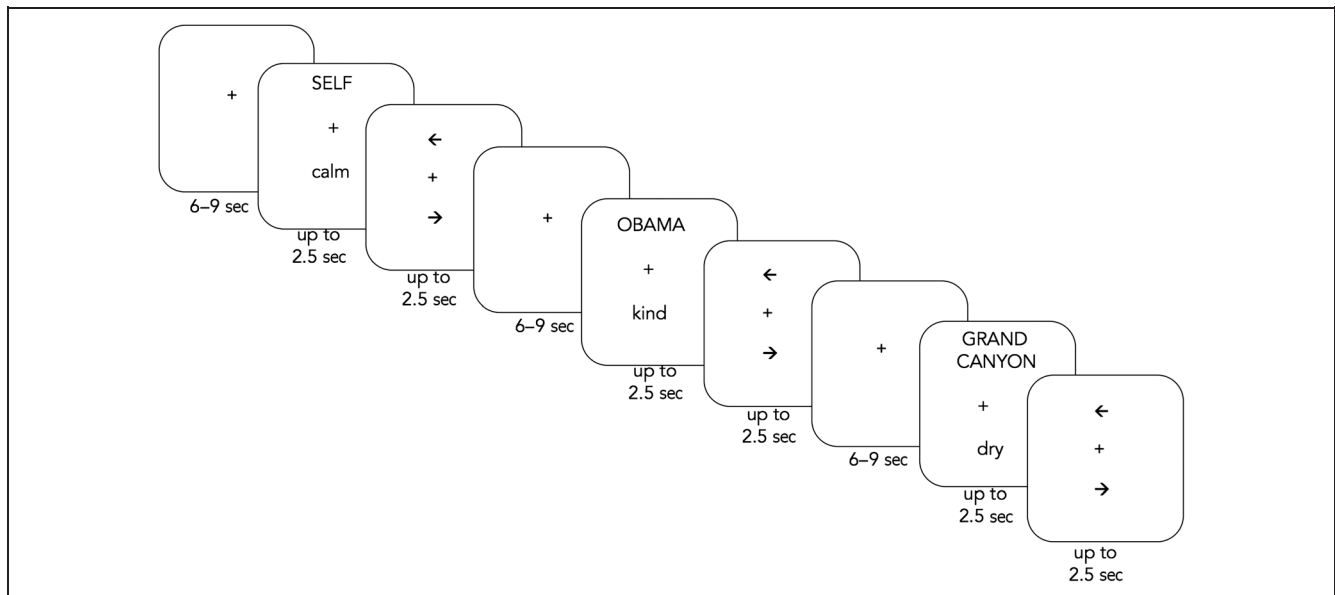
+

6–9 sec

SELF

+

calm

up to 2.5 sec

←

+

→

up to 2.5 sec

+

6–9 sec

OBAMA

+

kind

up to 2.5 sec

←

+

→

up to 2.5 sec

+

6–9 sec

GRAND CANYON

+

dry

up to 2.5 sec

←

+

→

up to 2.5 sec